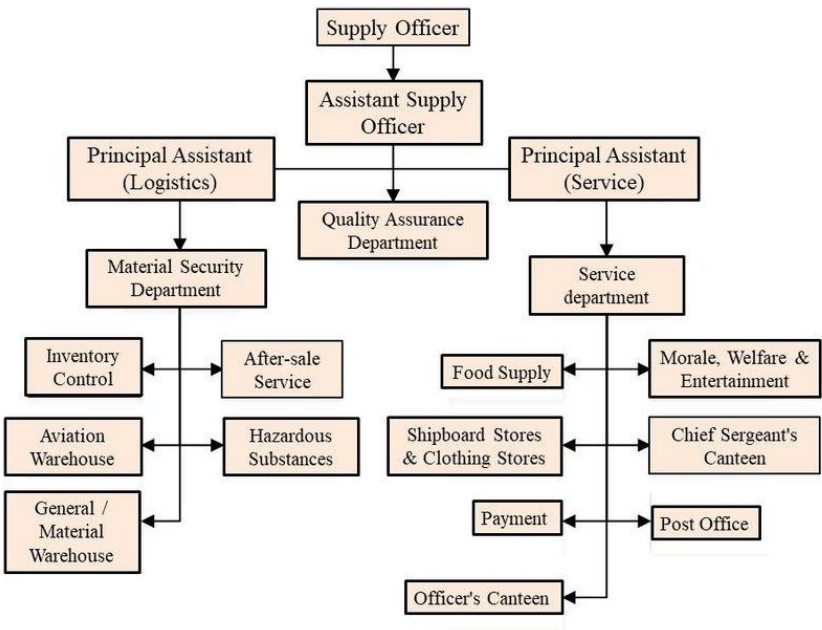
Supply Officer

Assistant Supply Officer

Principal Assistant (Logistics)

Principal Assistant (Service)

Quality Assurance Department

Material Security Department

Service department

Inventory Control

After-sale Service

Aviation Warehouse

Hazardous Substances

General / Material Warehouse

Food Supply

Morale, Welfare & Entertainment

Shipboard Stores & Clothing Stores

Chief Sergeant's Canteen

Payment

Post Office

Officer's Canteen